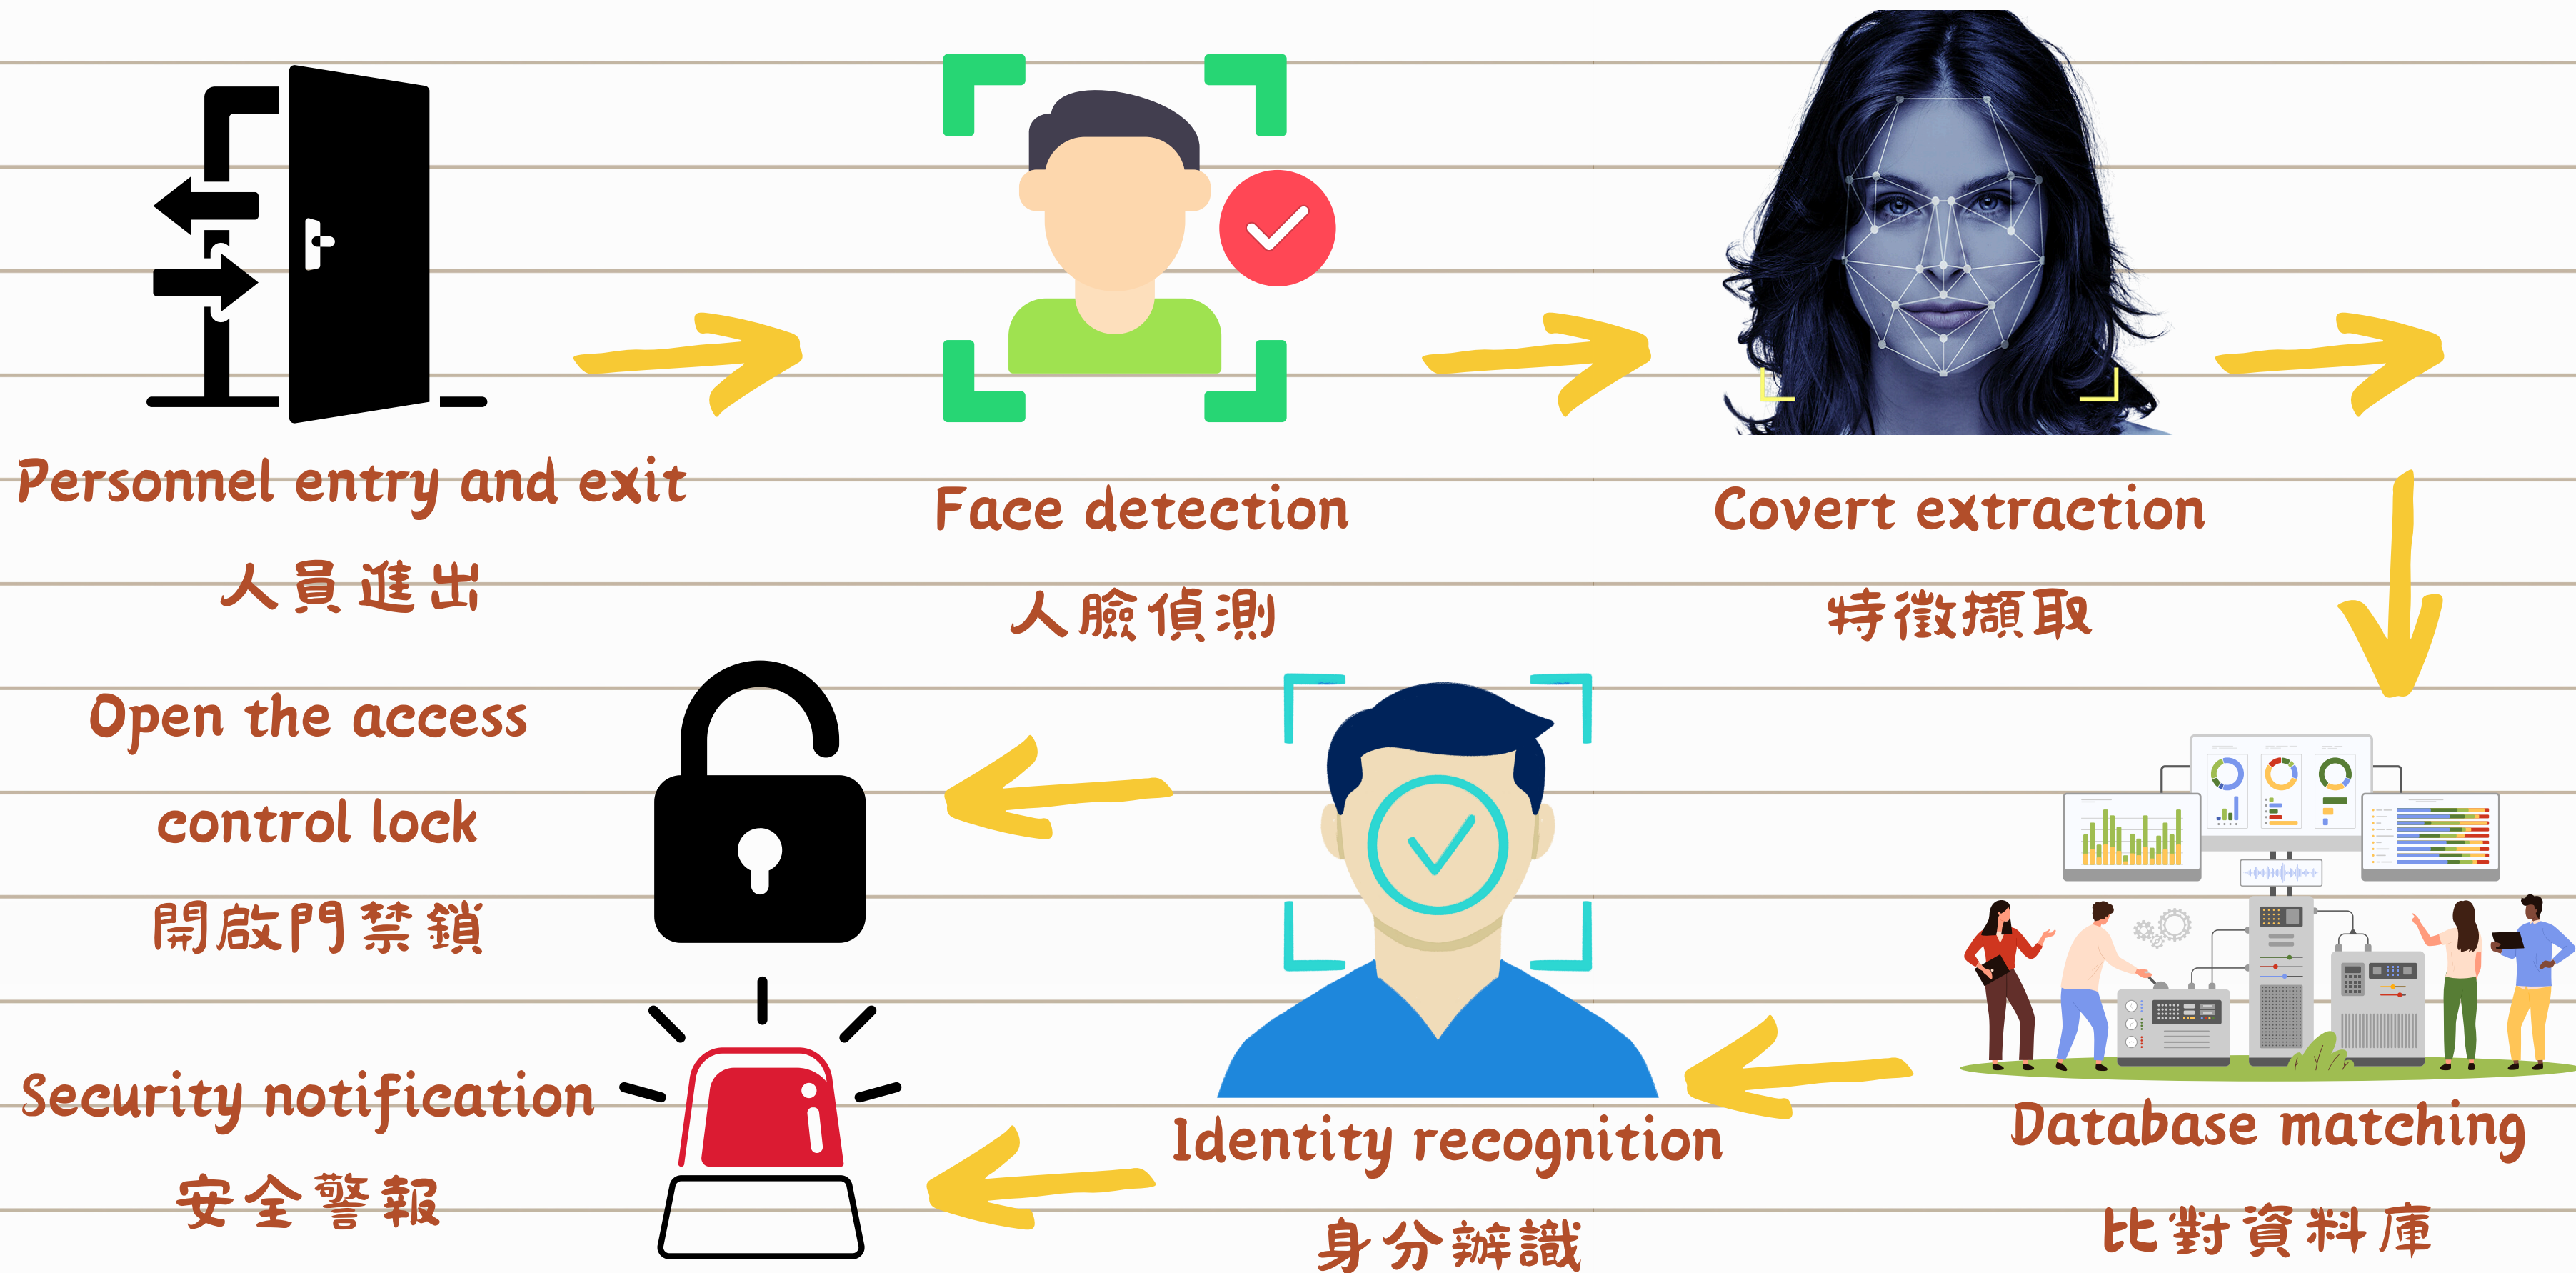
Personnel entry and exit
人員進出

Face detection
人臉偵測

Covert extraction
特徵擷取

Open the access control lock
開啟門禁鎖

Security notification
安全警報

Identity recognition
身分辨識

Database matching
比對資料庫